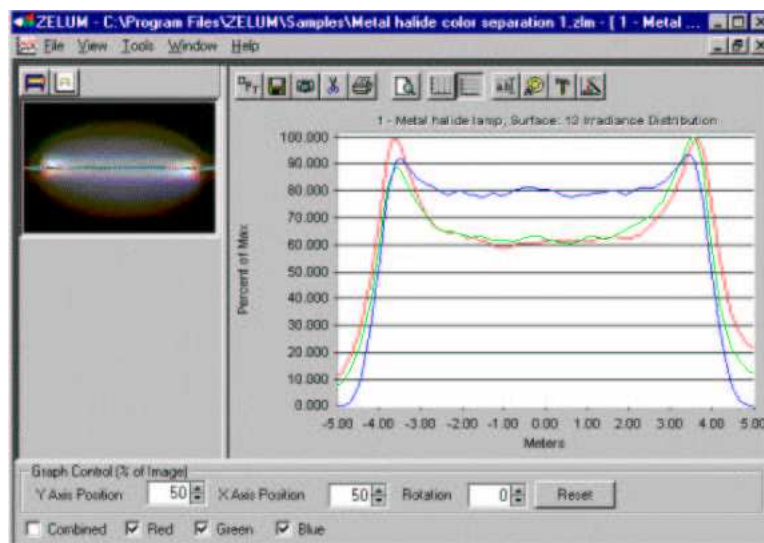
ZELUM - C:\Program Files\ZELUM\Samples\Metal halide color separation 1.zlm - [ 1 - Metal ...

File View Tools Window Help

1 - Metal halide lamp, Surface: 12 Irradiance Distribution

100.000
90.000
80.000
70.000
60.000
50.000
40.000
30.000
20.000
10.000
0.000

Percent of Max

-5.00 -4.00 -3.00 -2.00 -1.00 0.00 1.00 2.00 3.00 4.00 5.00

Meters

Graph Control (% of Image)

Y Axis Position 50 X Axis Position 50 Rotation 0 Reset

Combined Red Green Blue